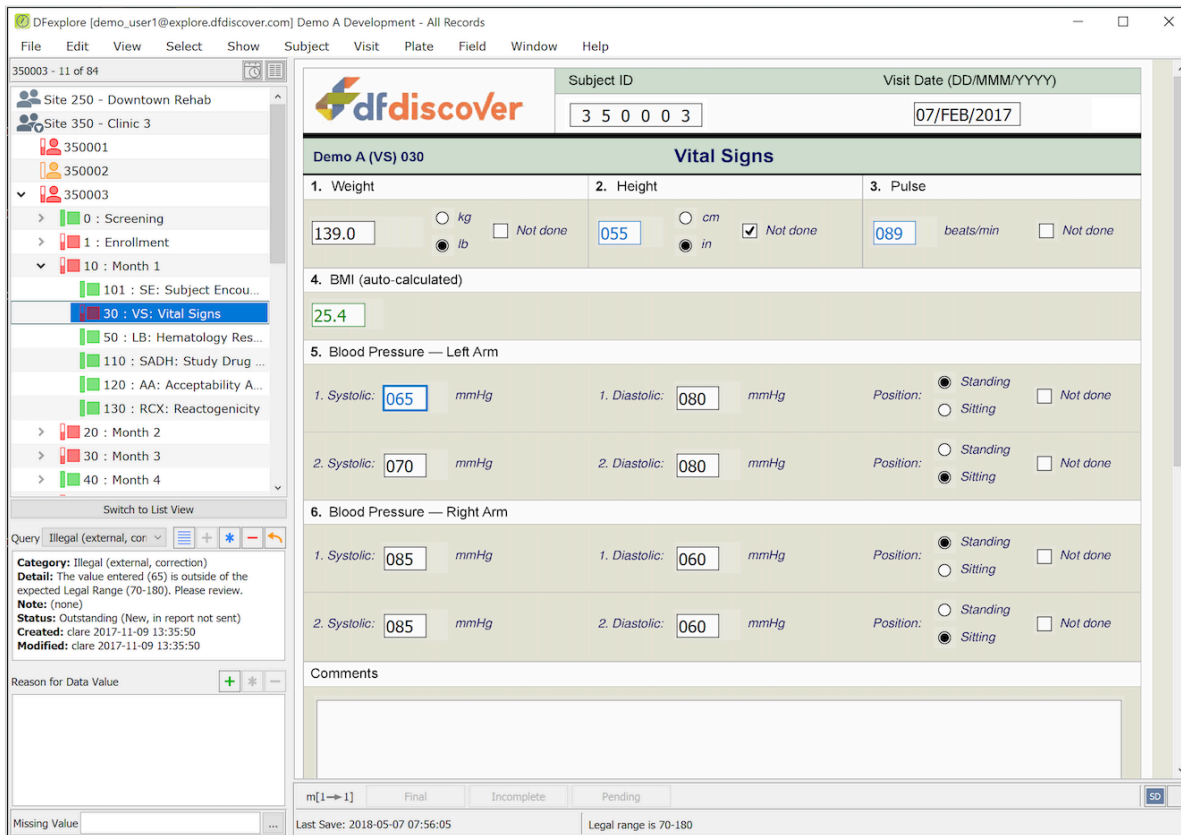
DFexplore [demo_user1@explore.dfdiscover.com] Demo A Development - All Records

File Edit View Select Show Subject Visit Plate Field Window Help

350003 - 11 of 84

Site 250 - Downtown Rehab
Site 350 - Clinic 3
350001
350002
350003
0 : Screening
1 : Enrollment
10 : Month 1
101 : SE: Subject Encou...
30 : VS: Vital Signs
50 : LB: Hematology Res...
110 : SADH: Study Drug ...
120 : AA: Acceptability A...
130 : RCX: Reactogenicity
20 : Month 2
30 : Month 3
40 : Month 4

Switch to List View

Query Illegal (external, cor

Category: Illegal (external, correction)
Detail: The value entered (65) is outside of the expected Legal Range (70-180). Please review.
Note: (none)
Status: Outstanding (New, in report not sent)
Created: clare 2017-11-09 13:35:50
Modified: clare 2017-11-09 13:35:50

Reason for Data Value

Missing Value ...

dfdiscover

Subject ID
3 5 0 0 0 3

Visit Date (DD/MMM/YYYY)
07/FEB/2017

Demo A (VS) 030
Vital Signs

1. Weight
139.0 kg lb Not done

2. Height
055 cm in Not done

3. Pulse
089 beats/min Not done

4. BMI (auto-calculated)
25.4

5. Blood Pressure — Left Arm
1. Systolic: 065 mmHg 1. Diastolic: 080 mmHg Position: Standing Sitting Not done
2. Systolic: 070 mmHg 2. Diastolic: 080 mmHg Position: Standing Sitting Not done

6. Blood Pressure — Right Arm
1. Systolic: 085 mmHg 1. Diastolic: 060 mmHg Position: Standing Sitting Not done
2. Systolic: 085 mmHg 2. Diastolic: 060 mmHg Position: Standing Sitting Not done

Comments

m[1→1] Final Incomplete Pending SD

Last Save: 2018-05-07 07:56:05 Legal range is 70-180